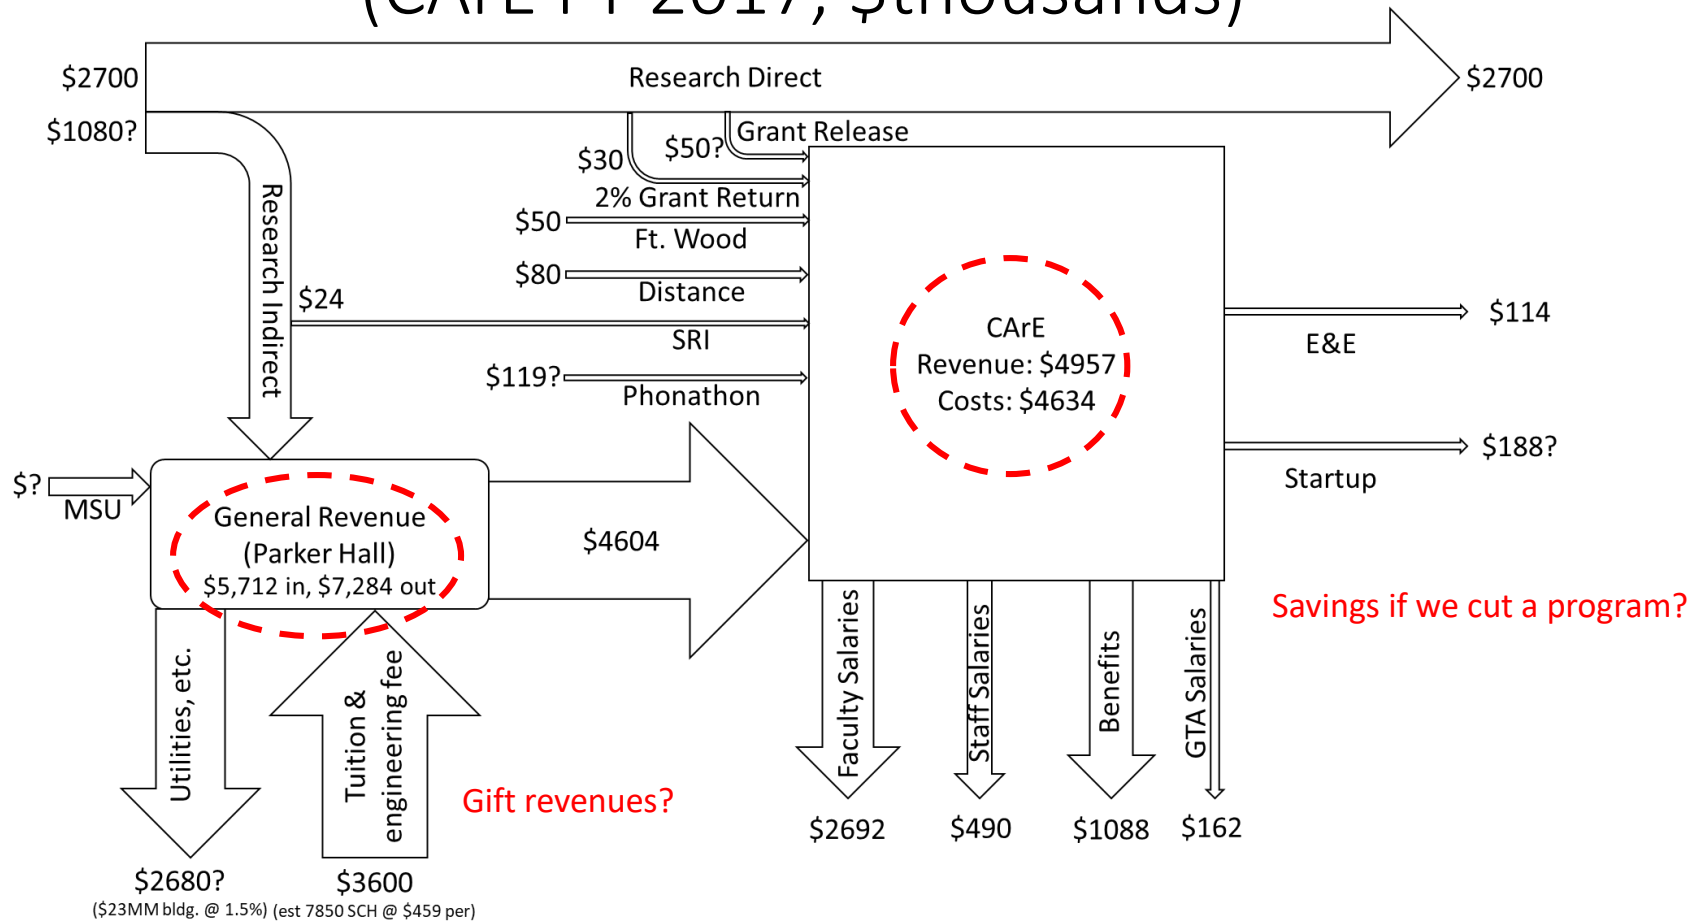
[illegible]

$2700

Research Direct

$2700

$1080?

Research Indirect

$30

$50?

Grant Release

2% Grant Return

$50

Ft. Wood

$80

Distance

$24

SRI

$119?

Phonathon

CArE
Revenue: $4957
Costs: $4634

$114

E&E

$188?

Startup

$?

MSU

General Revenue
(Parker Hall)
$5,712 in, $7,284 out

$4604

Savings if we cut a program?

Utilities, etc.

Tuition & engineering fee

Gift revenues?

Faculty Salaries

Staff Salaries

Benefits

GTA Salaries

$2692

$490

$1088

$162

$2680?
($23MM bldg. @ 1.5%)

$3600
(est 7850 SCH @ $459 per)